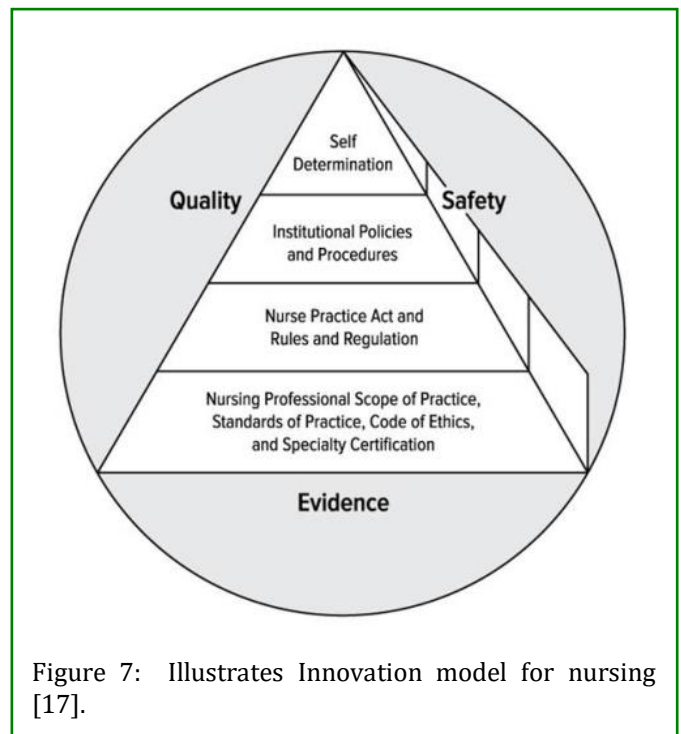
Quality

Safety

Self Determination

Institutional Policies and Procedures

Nurse Practice Act and Rules and Regulation

Nursing Professional Scope of Practice, Standards of Practice, Code of Ethics, and Specialty Certification

Evidence

Figure 7: Illustrates Innovation model for nursing [17].